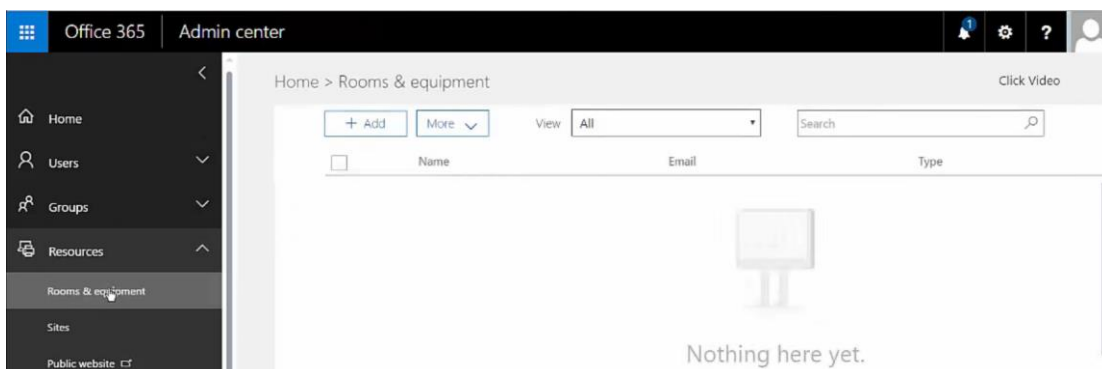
Office 365 | Admin center

1

?

Home
Users
Groups
Resources
Rooms & equipment
Sites
Public website

Home > Rooms & equipment

Click Video

+ Add
More
View All
Search

Name
Email
Type

Nothing here yet.